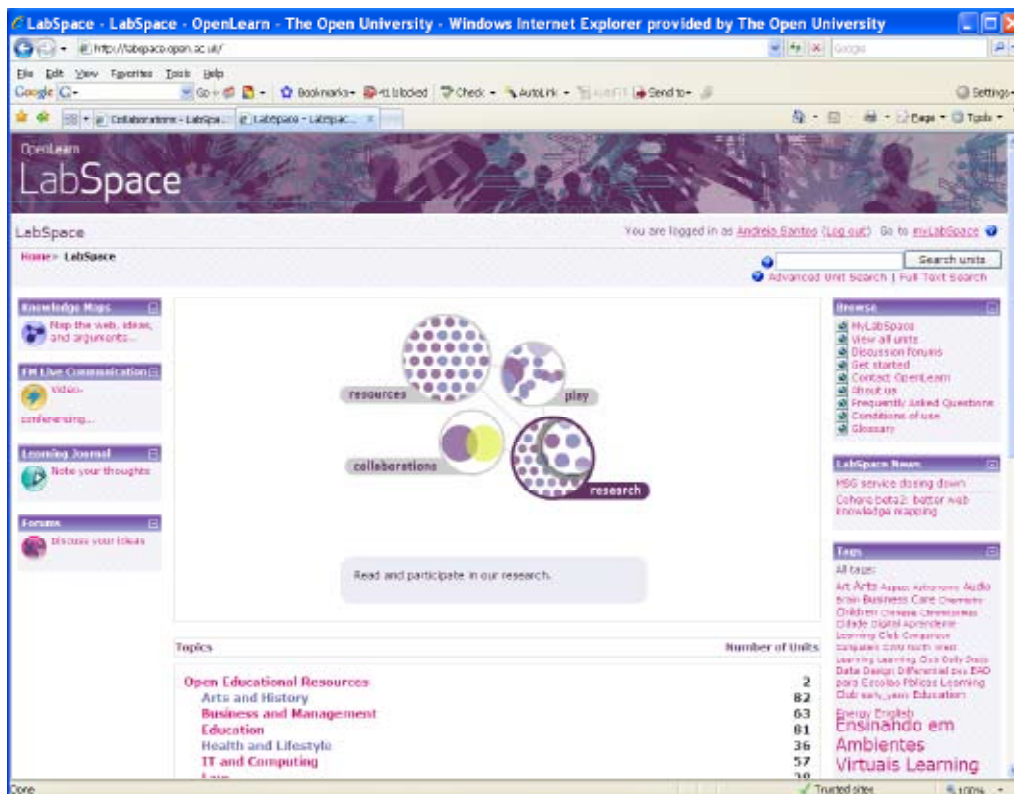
LabSpace - LabSpace - OpenLearn - The Open University - Windows Internet Explorer provided by The Open University

http://labspace.open.ac.uk/

Google

File Edit View Favorites Tools Help

Google G- Go Bookmarks 41 blocked Check AutoLink Send to Settings

Collaborations - LabSpa... LabSpace - LabSpac... Page Tools

OpenLearn
LabSpace

LabSpace

You are logged in as Andreia Santos (Log out) Go to myLabSpace

Home » LabSpace

Search units
Advanced Unit Search | Full Text Search

Knowledge Maps
Map the web, ideas, and arguments...

FM Live Communication
Video-conferencing...

Learning Journal
Note your thoughts

Forums
Discuss your ideas

resources
play
collaborations
research

Read and participate in our research.

| Topics | Number of Units |
|---|---|
| Open Educational Resources | 2 |
| Arts and History | 82 |
| Business and Management | 63 |
| Education | 81 |
| Health and Lifestyle | 36 |
| IT and Computing | 57 |
| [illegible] | 38 |

Browse
MyLabSpace
View all units
Discussion forums
Get started
Contact OpenLearn
About us
Frequently Asked Questions
Conditions of use
Glossary

LabSpace News
MSG service closing down
Cohere beta2: better web knowledge mapping

Tags
All tags:
Art Arts Aspect Astronomy Audio Brain Business Care Chemistry Children Cidade Cibercultura Cidade Digital Aprendiz Learning Club Computers Computers COTS North West Learning Learning Club Daily Diario Data Design Differential DRD para Escolas Publicas Learning Club early_years Education Energy English Ensinando em Ambientes Virtuais Learning

Done
Trusted sites
100%